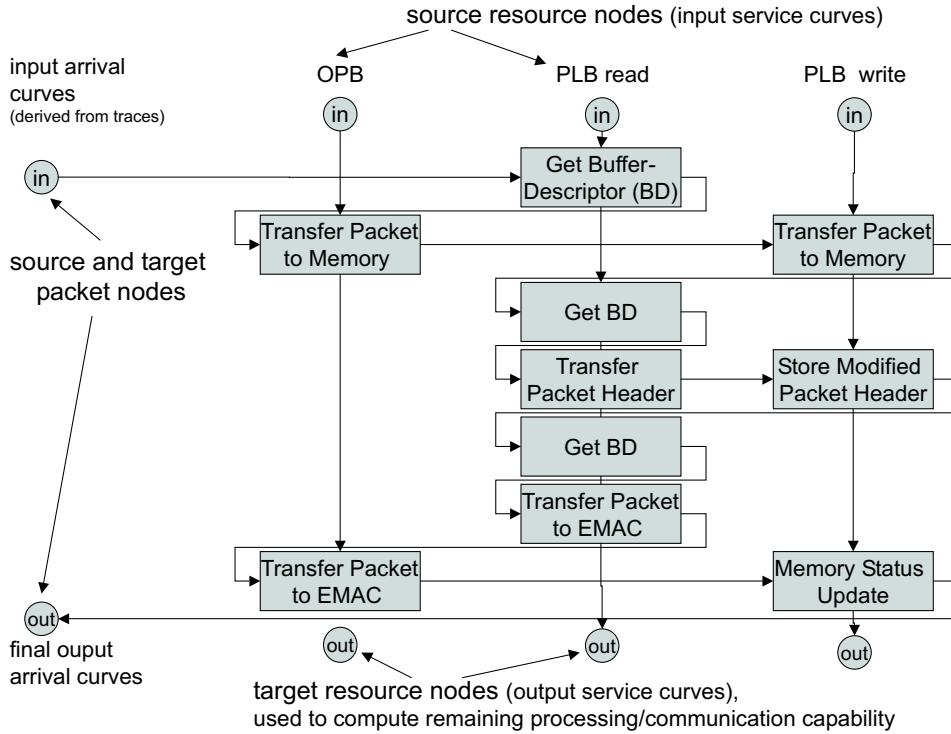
source resource nodes (input service curves)

input arrival curves
(derived from traces)

OPB

PLB read

PLB write

in

in

in

in

Get Buffer-Descriptor (BD)

Transfer Packet to Memory

Transfer Packet to Memory

source and target packet nodes

Get BD

Transfer Packet Header

Store Modified Packet Header

Get BD

Transfer Packet to EMAC

Transfer Packet to EMAC

Memory Status Update

out

final ouput arrival curves

out

out

out

target resource nodes (output service curves), used to compute remaining processing/communication capability